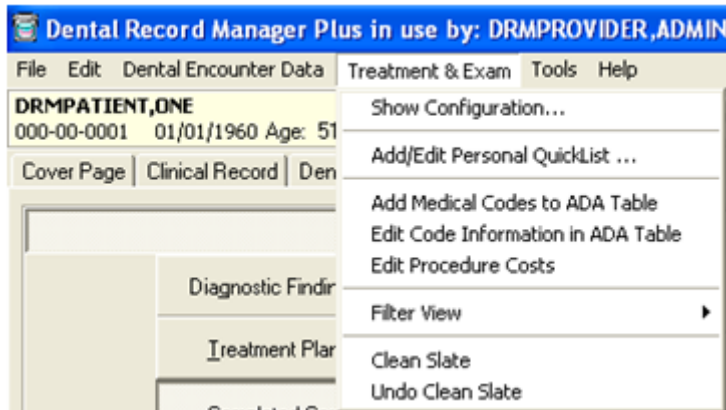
Dental Record Manager Plus in use by: DRMPROVIDER,ADMIN

File Edit Dental Encounter Data Treatment & Exam Tools Help

DRMPATIENT,ONE
000-00-0001 01/01/1960 Age: 51

Cover Page | Clinical Record | Den

Diagnostic Findir

Treatment Plar

Show Configuration...

Add/Edit Personal QuickList ...

Add Medical Codes to ADA Table
Edit Code Information in ADA Table
Edit Procedure Costs

Filter View

Clean Slate
Undo Clean Slate